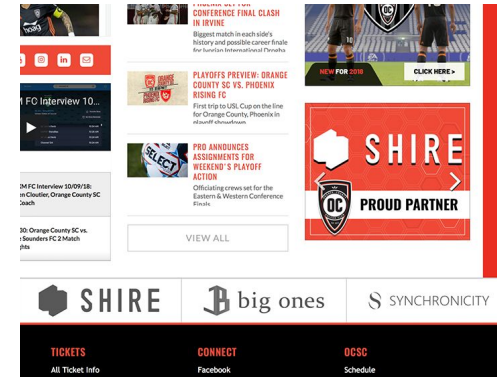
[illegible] CONFERENCE FINAL CLASH IN IRVINE

Biggest match in each side's history and possible career finale for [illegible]

NEW FOR 2018

CLICK HERE >

M FC Interview 10...

PLAYOFFS PREVIEW: ORANGE COUNTY SC VS. PHOENIX RISING FC

First trip to USL Cup on the line for Orange County SC, Phoenix in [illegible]

SHIRE

PROUD PARTNER

PRO ANNOUNCES ASSIGNMENTS FOR WEEKEND'S PLAYOFF ACTION

Officiating crews set for the Eastern & Western Conference Finals

M FC Interview 10/09/18: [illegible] Cloutier, Orange County SC Coach

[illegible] Orange County SC vs. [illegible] Sounders FC 2 Match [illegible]

VIEW ALL

SHIRE

big ones

SYNCHRONICITY

TICKETS

All Ticket Info

CONNECT

Facebook

OCSC

Schedule